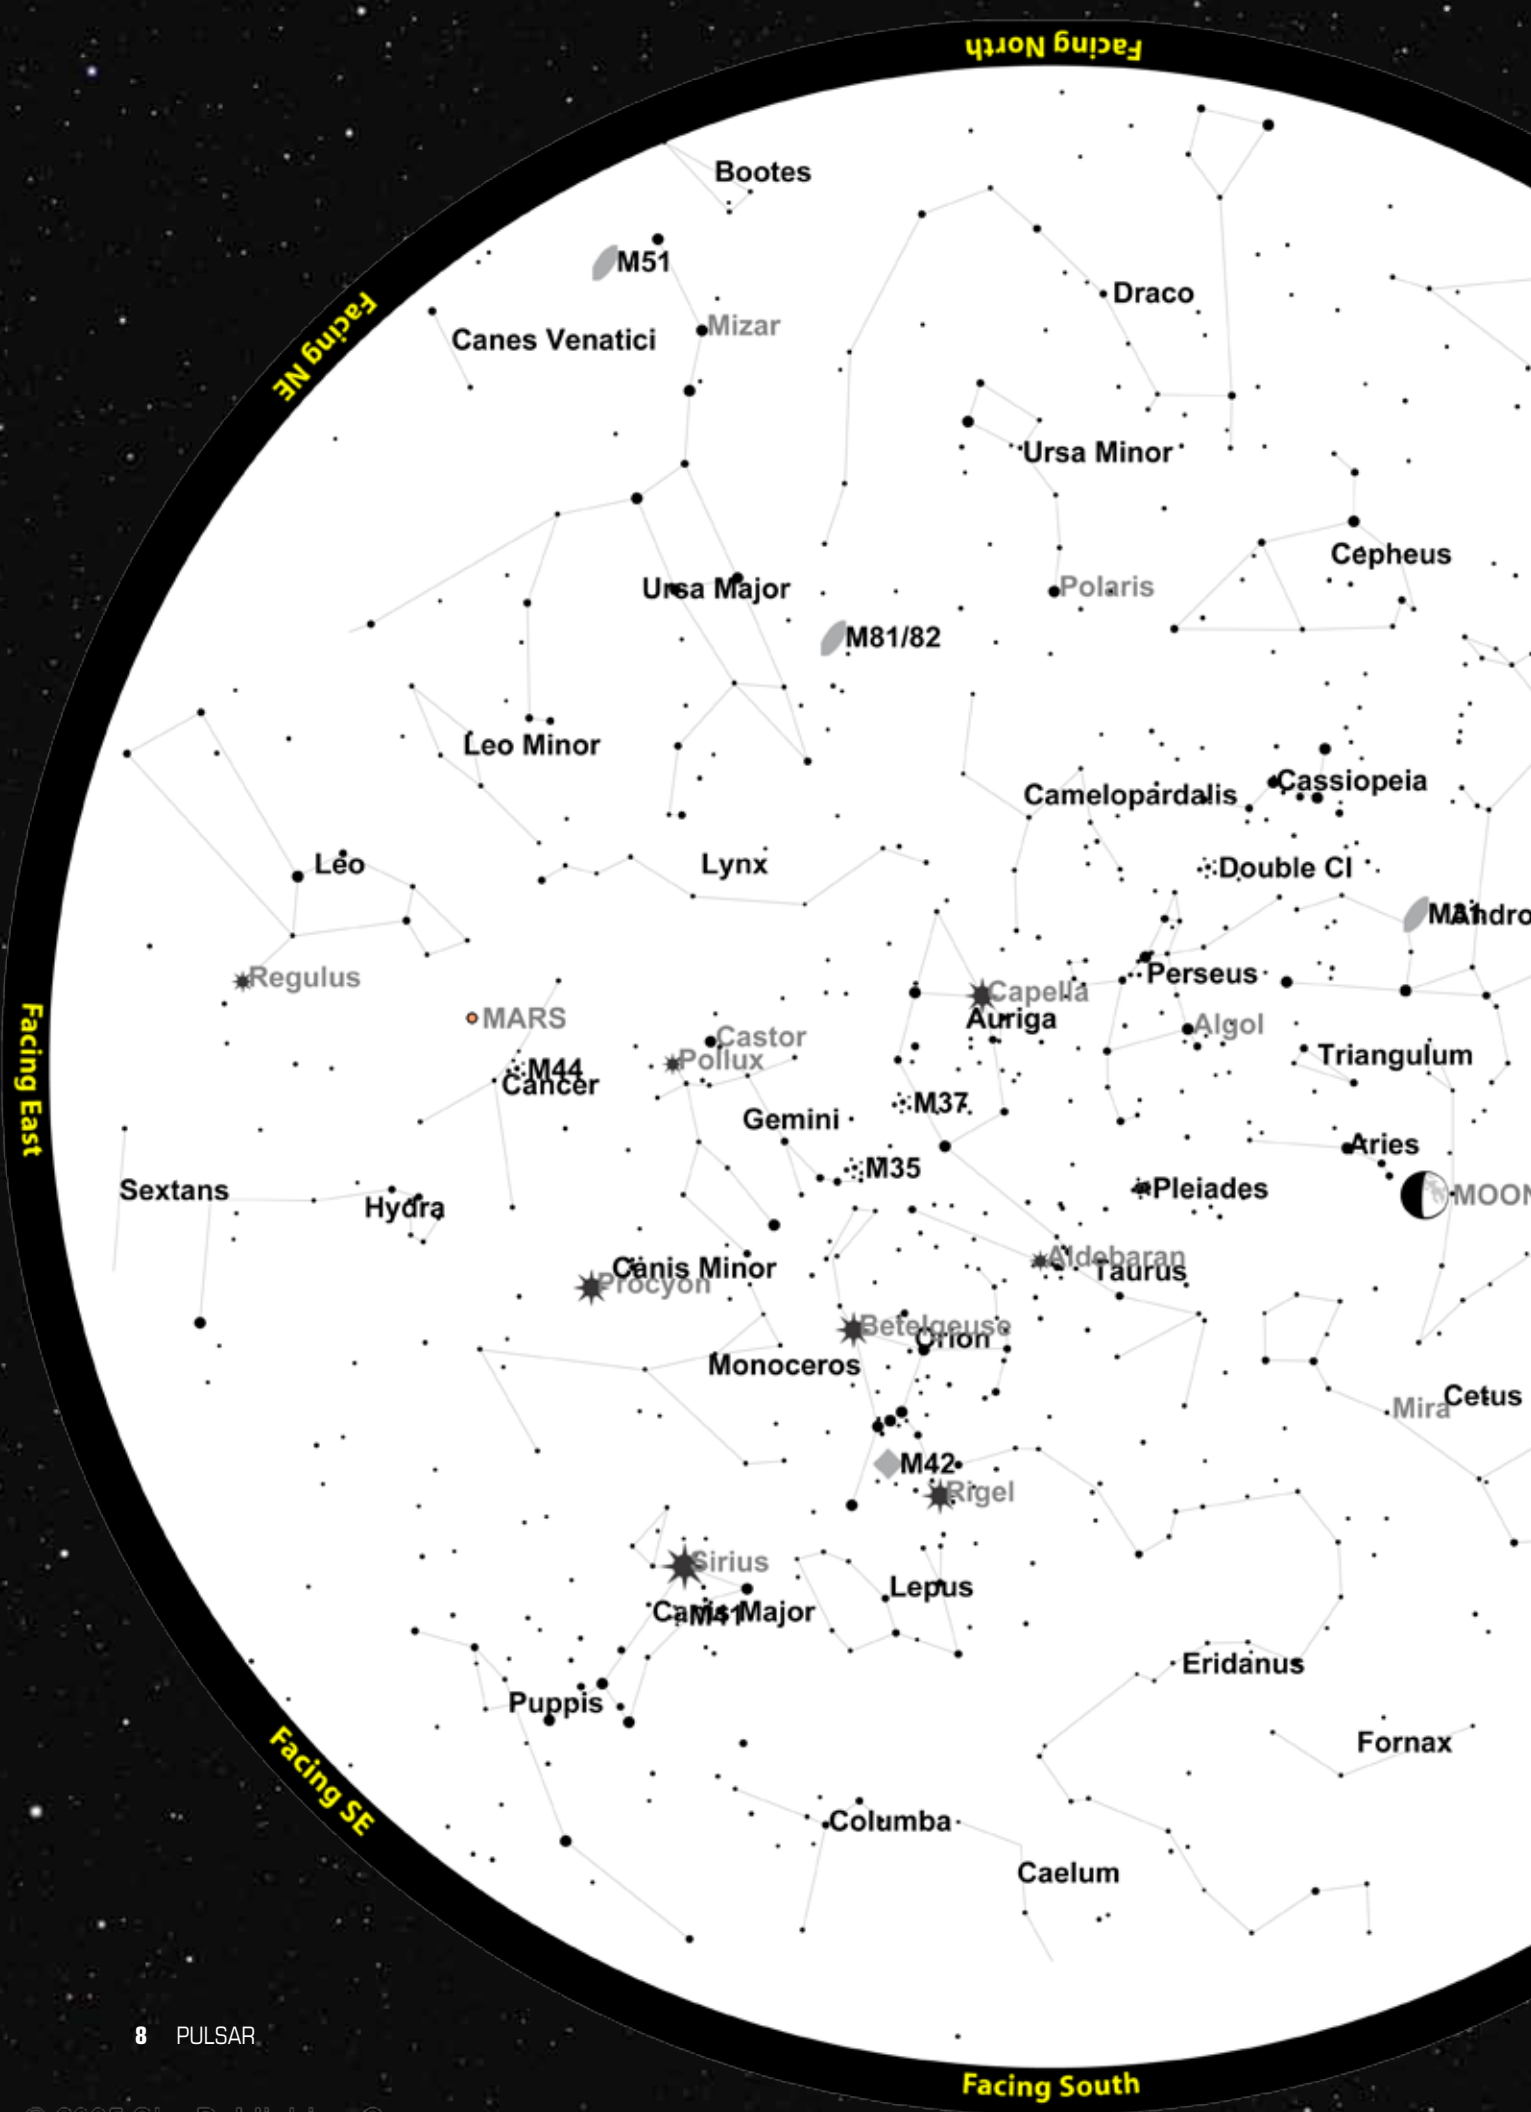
Facing North

Facing NE

Facing East

Facing SE

Facing South

Bootes

M51

Mizar

Canes Venatici

Draco

Ursa Minor

Polaris

Cepheus

Ursa Major

M81/82

Leo Minor

Camelopardalis

Cassiopeia

Lynx

Double Cl

Leo

M31

Andro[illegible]

Regulus

MARS

Castor

Pollux

Capella

Auriga

Perseus

Algol

Triangulum

M44

Cancer

Gemini

M37

Aries

Sextans

Hydra

M35

Pleiades

MOON

Canis Minor

Procyon

Aldebaran

Taurus

Betelgeuse

Orion

Monoceros

Mira

Cetus

M42

Rigel

Sirius

Lepus

Canis Major

M41

Eridanus

Puppis

Fornax

Columba

Caelum

8 PULSAR